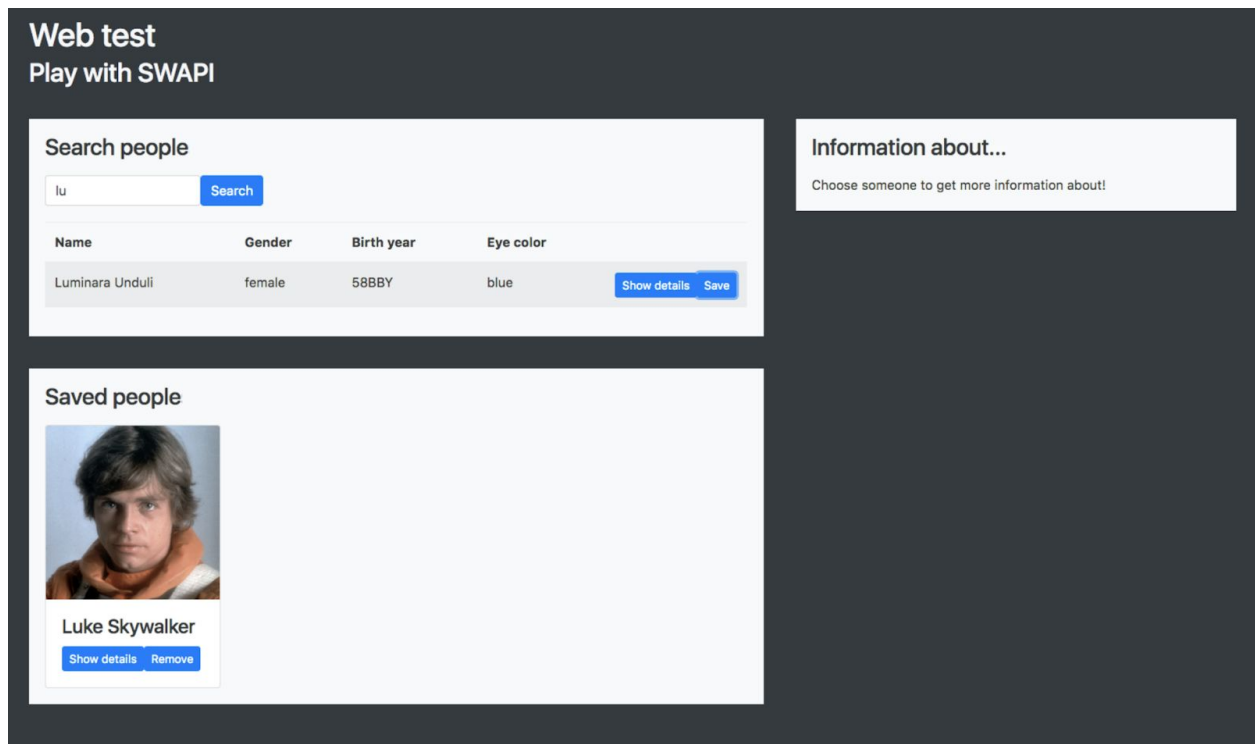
Web test
Play with SWAPI

Search people

lu
Search

| Name | Gender | Birth year | Eye color | |
|---|---|---|---|---|
| Luminara Unduli | female | 58BBY | blue | Show details Save |

Saved people

Luke Skywalker
Show details Remove

Information about...

Choose someone to get more information about!